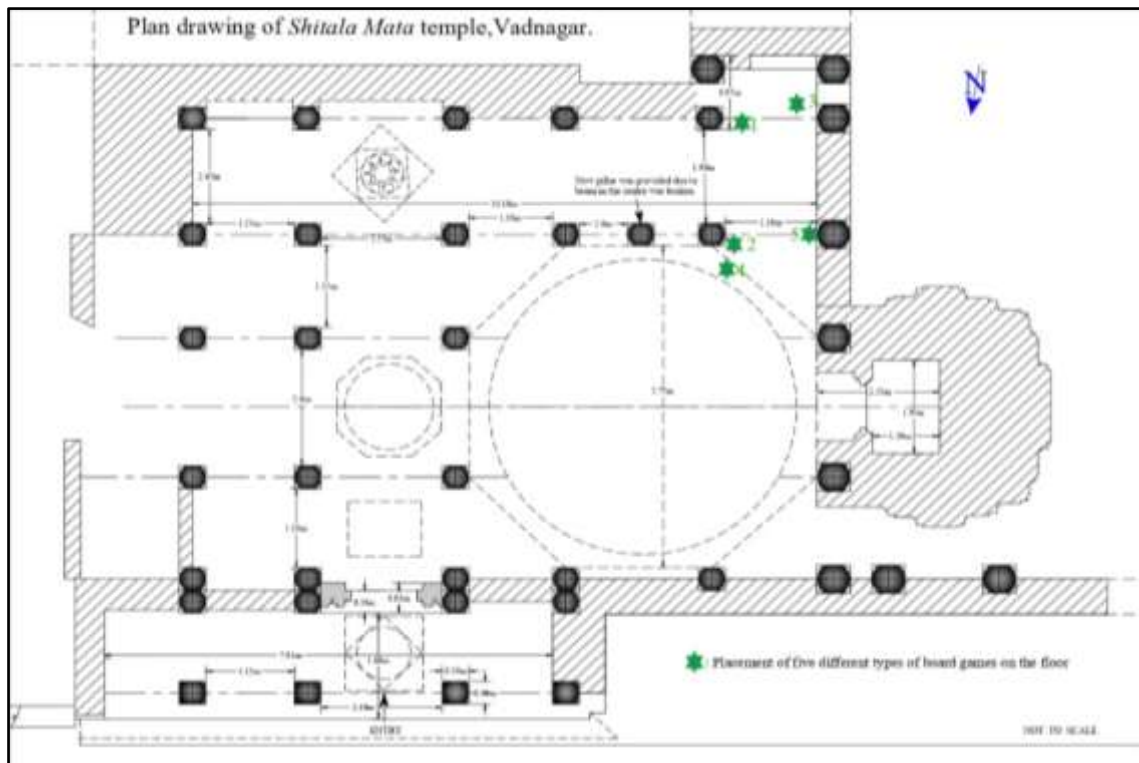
Plan drawing of *Shitala Mata* temple, Vadnagar.

N

1
2
3
4
5

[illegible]

New pillar was provided due to beam in the centre was broken

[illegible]

ENTRY

: Placement of five different types of board games on the floor

NOT TO SCALE